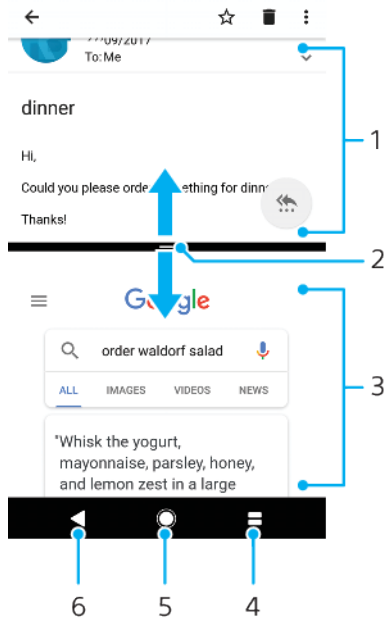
??/09/2017
To:Me

dinner

Hi,

Could you please orde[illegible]ething for dinn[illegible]

Thanks!

1

2

Google

order waldorf salad

ALL IMAGES VIDEOS NEWS

"Whisk the yogurt, mayonnaise, parsley, honey, and lemon zest in a large

3

6 5 4